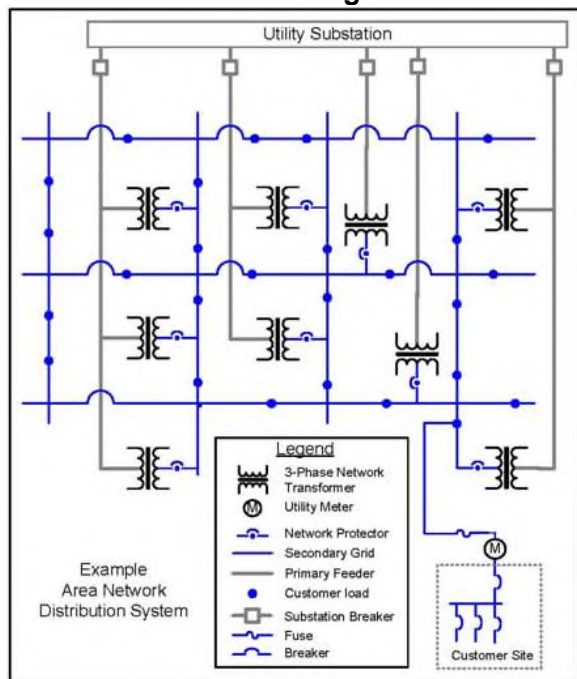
Utility Substation

Legend
3-Phase Network Transformer
M Utility Meter
Network Protector
Secondary Grid
Primary Feeder
Customer load
Substation Breaker
Fuse
Breaker

M

Example Area Network Distribution System

Customer Site